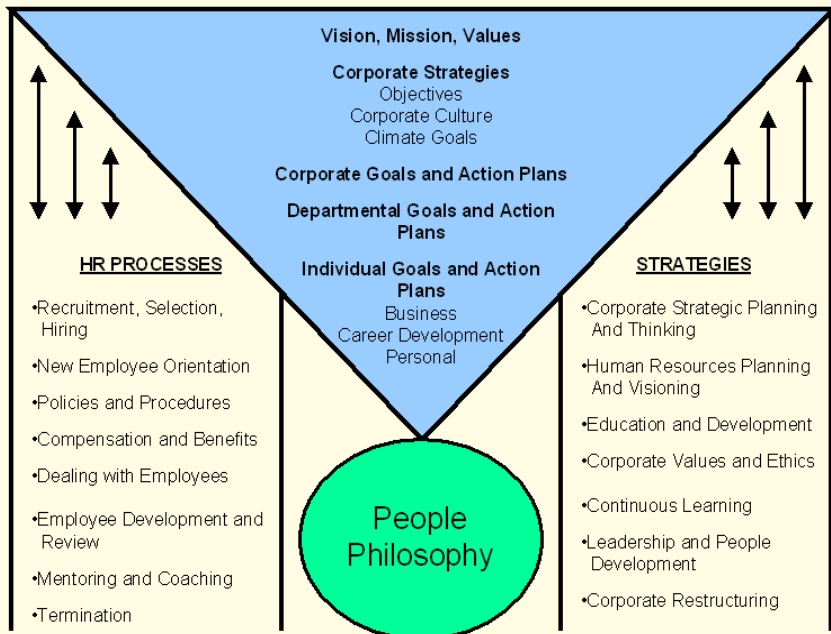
Vision, Mission, Values

Corporate Strategies
Objectives
Corporate Culture
Climate Goals

Corporate Goals and Action Plans

Departmental Goals and Action Plans

Individual Goals and Action Plans
Business
Career Development
Personal

HR PROCESSES

•Recruitment, Selection, Hiring

•New Employee Orientation

•Policies and Procedures

•Compensation and Benefits

•Dealing with Employees

•Employee Development and Review

•Mentoring and Coaching

•Termination

STRATEGIES

•Corporate Strategic Planning And Thinking

•Human Resources Planning And Visioning

•Education and Development

•Corporate Values and Ethics

•Continuous Learning

•Leadership and People Development

•Corporate Restructuring

People Philosophy